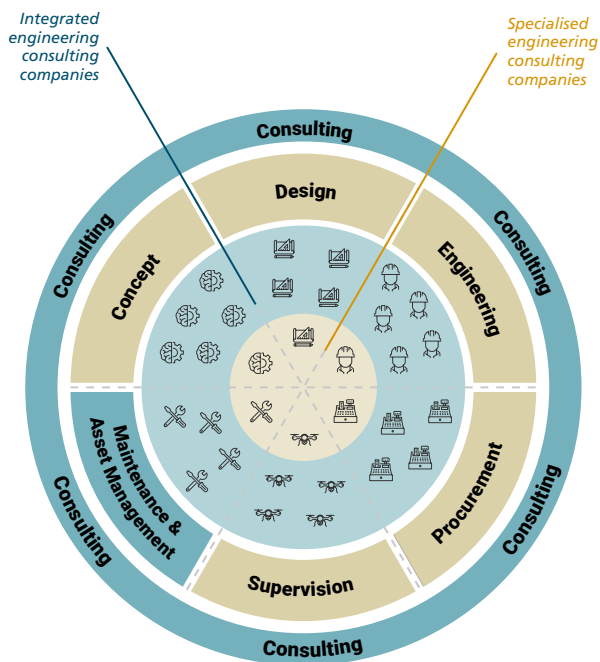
Integrated engineering consulting companies

Specialised engineering consulting companies

Consulting

Design

Consulting

Engineering

Consulting

Concept

Maintenance & Asset Management

Consulting

Procurement

Consulting

Supervision

Consulting